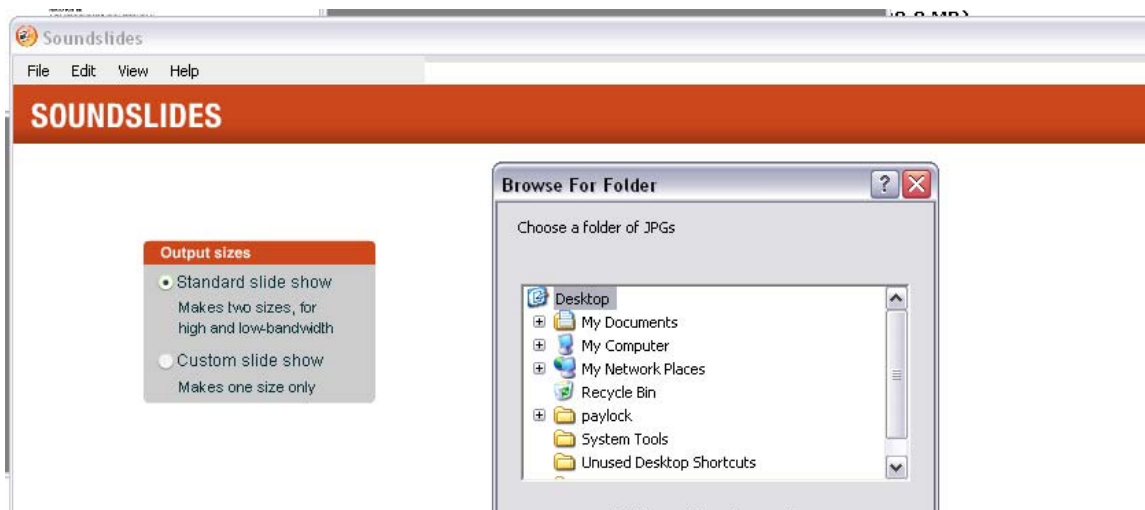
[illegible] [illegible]

Soundslides

File Edit View Help

SOUNDSLIDES

Output sizes

Standard slide show
Makes two sizes, for high and low-bandwidth

Custom slide show
Makes one size only

Browse For Folder

Choose a folder of JPGs

Desktop
My Documents
My Computer
My Network Places
Recycle Bin
paylock
System Tools
Unused Desktop Shortcuts